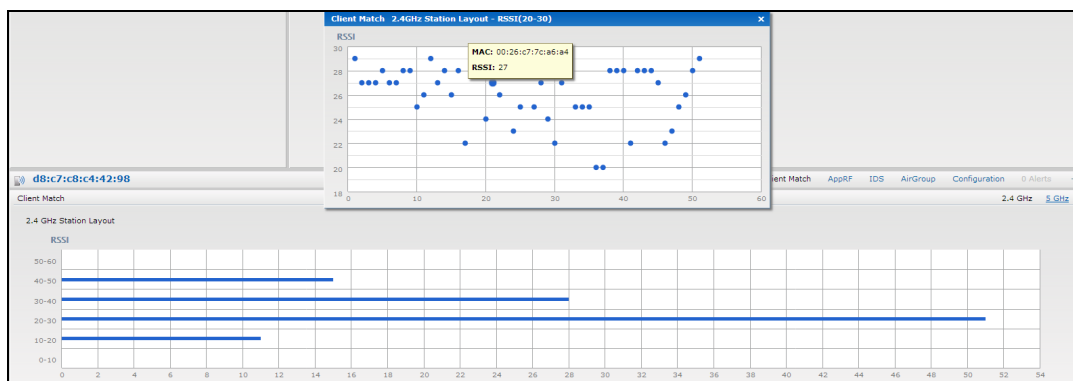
Client Match 2.4GHz Station Layout - RSSI(20-30)

RSSI

30
28
26
24
22
20
18

MAC: 00:26:c7:7c:a6:a4
RSSI: 27

0 10 20 30 40 50 60

d8:c7:c8:c4:42:98

ient Match AppRF IDS AirGroup Configuration 0 Alerts

Client Match

2.4 GHz 5 GHz

2.4 GHz Station Layout

RSSI

50-60
40-50
30-40
20-30
10-20
0-10

0 2 4 6 8 10 12 14 16 18 20 22 24 26 28 30 32 34 36 38 40 42 44 46 48 50 52 54